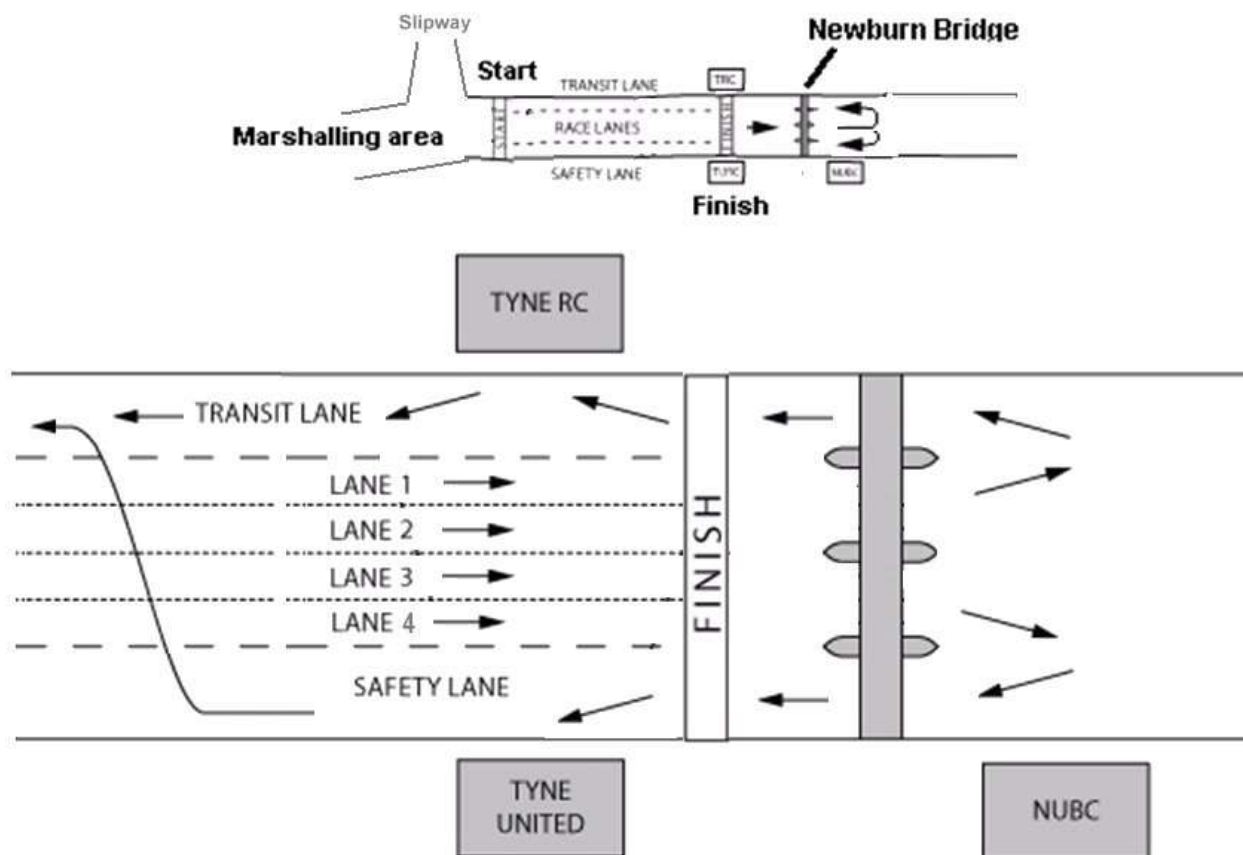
Slipway
Newburn Bridge
Start
TRANSIT LANE
TRC
Marshalling area
START
RACE LANES
FINISH
SAFETY LANE
TUTC
NUBC
Finish

TYNE RC

TRANSIT LANE
LANE 1
LANE 2
LANE 3
LANE 4
SAFETY LANE
FINISH

TYNE UNITED

NUBC